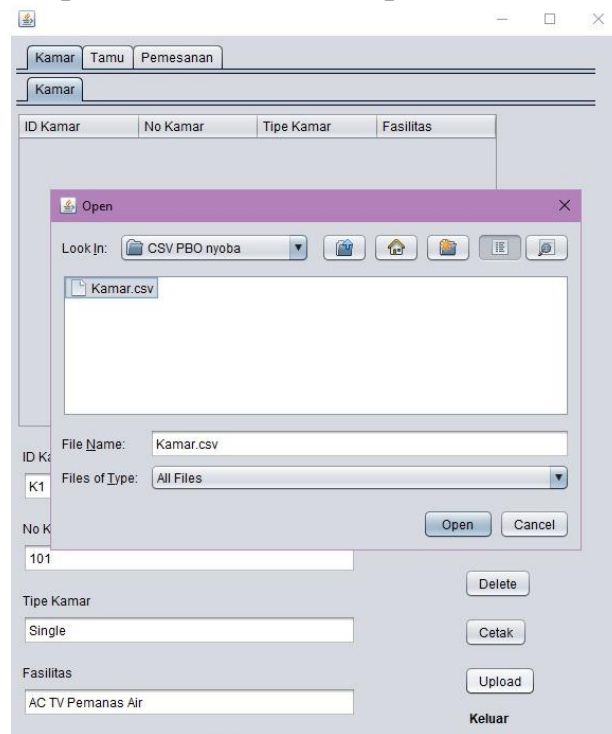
Kamar | Tamu | Pemesanan

Kamar

| ID Kamar | No Kamar | Tipe Kamar | Fasilitas |
|---|---|---|---|

Open

Look In: CSV PBO nyoba

Kamar.csv

File Name: Kamar.csv

Files of Type: All Files

Open Cancel

ID Ka

K1

No K

101

Delete

Tipe Kamar

Single

Cetak

Fasilitas

AC TV Pemanas Air

Upload

Keluar